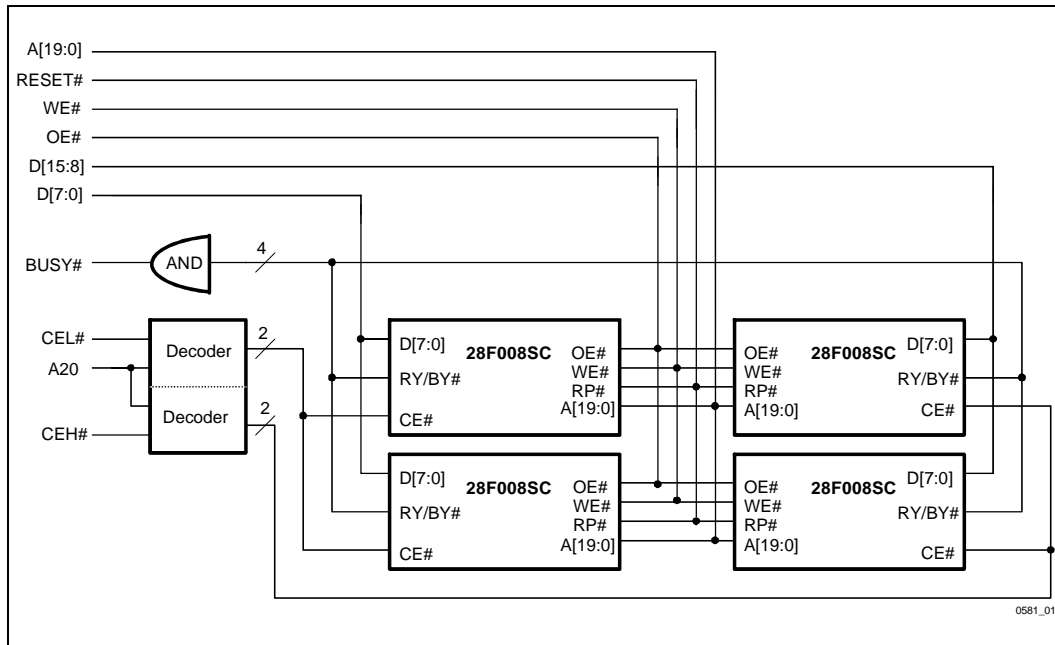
A[19:0]
RESET#
WE#
OE#
D[15:8]
D[7:0]

BUSY#
AND
4

CEL#
A20
CEH#
Decoder
Decoder
2
2

D[7:0]
28F008SC
OE#
WE#
RP#
A[19:0]
RY/BY#
CE#

OE#
WE#
RP#
A[19:0]
28F008SC
D[7:0]
RY/BY#
CE#

D[7:0]
28F008SC
OE#
WE#
RP#
A[19:0]
RY/BY#
CE#

OE#
WE#
RP#
A[19:0]
28F008SC
D[7:0]
RY/BY#
CE#

0581_01